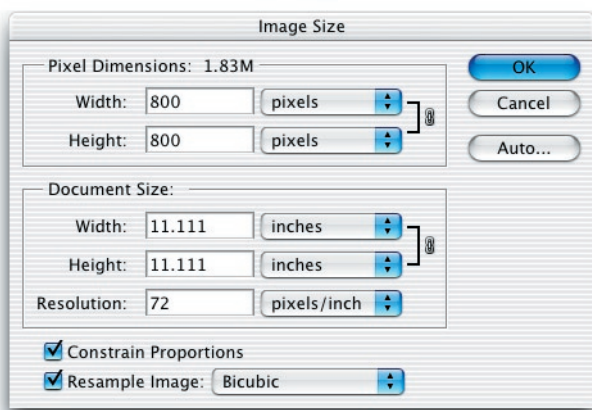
Image Size

Pixel Dimensions: 1.83M

Width: 800 pixels

Height: 800 pixels

OK

Cancel

Auto...

Document Size:

Width: 11.111 inches

Height: 11.111 inches

Resolution: 72 pixels/inch

Constrain Proportions

Resample Image: Bicubic